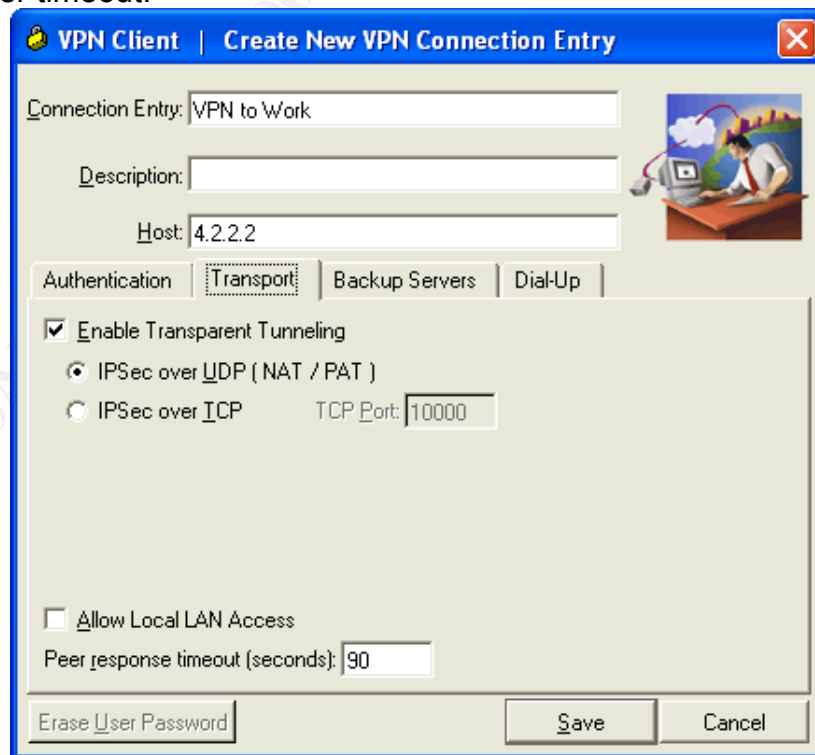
VPN Client | Create New VPN Connection Entry

Connection Entry: VPN to Work

Description:

Host: 4.2.2.2

Authentication | Transport | Backup Servers | Dial-Up

Enable Transparent Tunneling

IPSec over UDP ( NAT / PAT )

IPSec over TCP TCP Port: 10000

Allow Local LAN Access

Peer response timeout (seconds): 90

Erase User Password

Save

Cancel